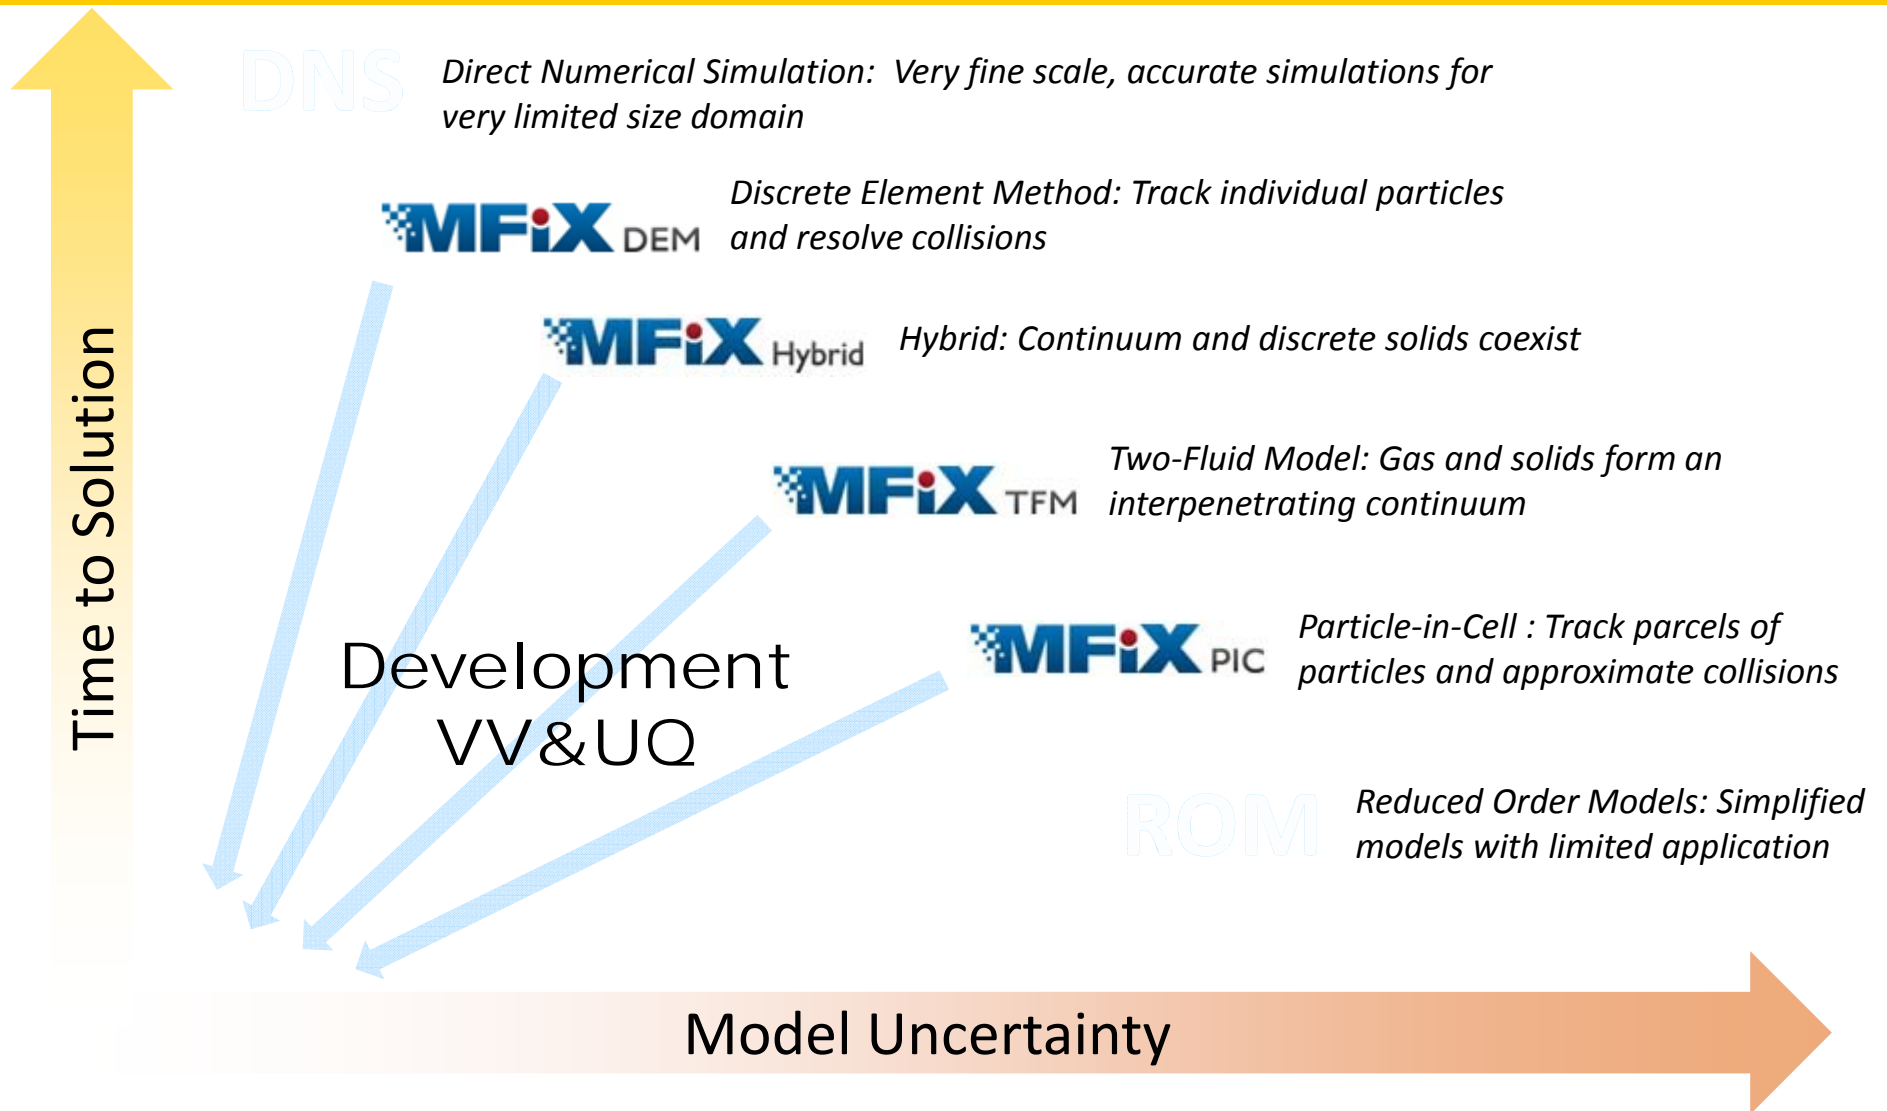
Time to Solution

DNS

Direct Numerical Simulation: Very fine scale, accurate simulations for very limited size domain

MFiX DEM

Discrete Element Method: Track individual particles and resolve collisions

MFiX Hybrid

Hybrid: Continuum and discrete solids coexist

MFiX TFM

Two-Fluid Model: Gas and solids form an interpenetrating continuum

MFiX PIC

Particle-in-Cell : Track parcels of particles and approximate collisions

Development
VV&UQ

ROM

Reduced Order Models: Simplified models with limited application

Model Uncertainty